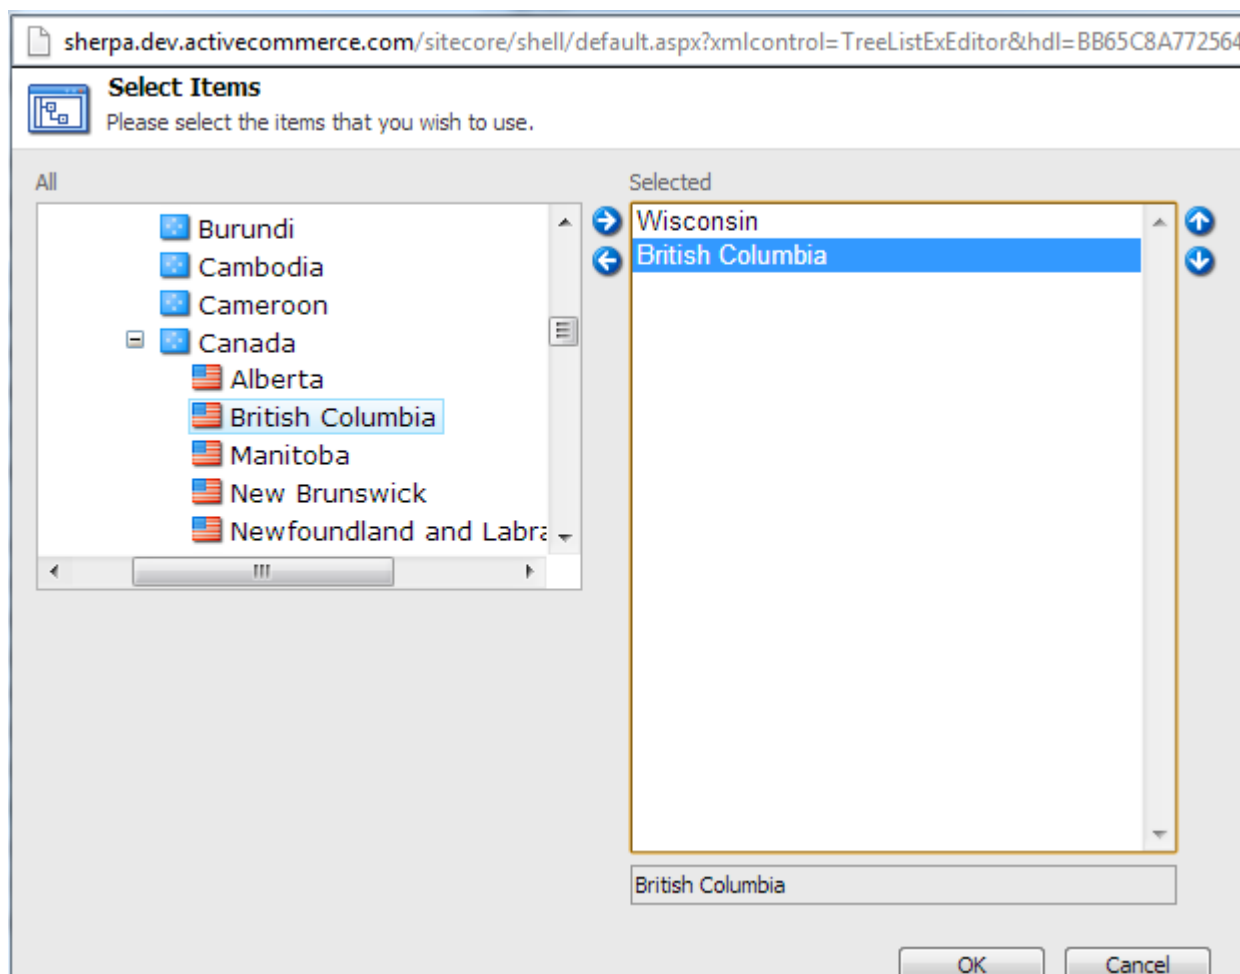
sherpa.dev.activecommerce.com/sitecore/shell/default.aspx?xmlcontrol=TreeListExEditor&hdl=BB65C8A772564

Select Items
Please select the items that you wish to use.

All

Burundi
Cambodia
Cameroon
Canada
Alberta
British Columbia
Manitoba
New Brunswick
Newfoundland and Labra

Selected

Wisconsin
British Columbia

British Columbia

OK
Cancel